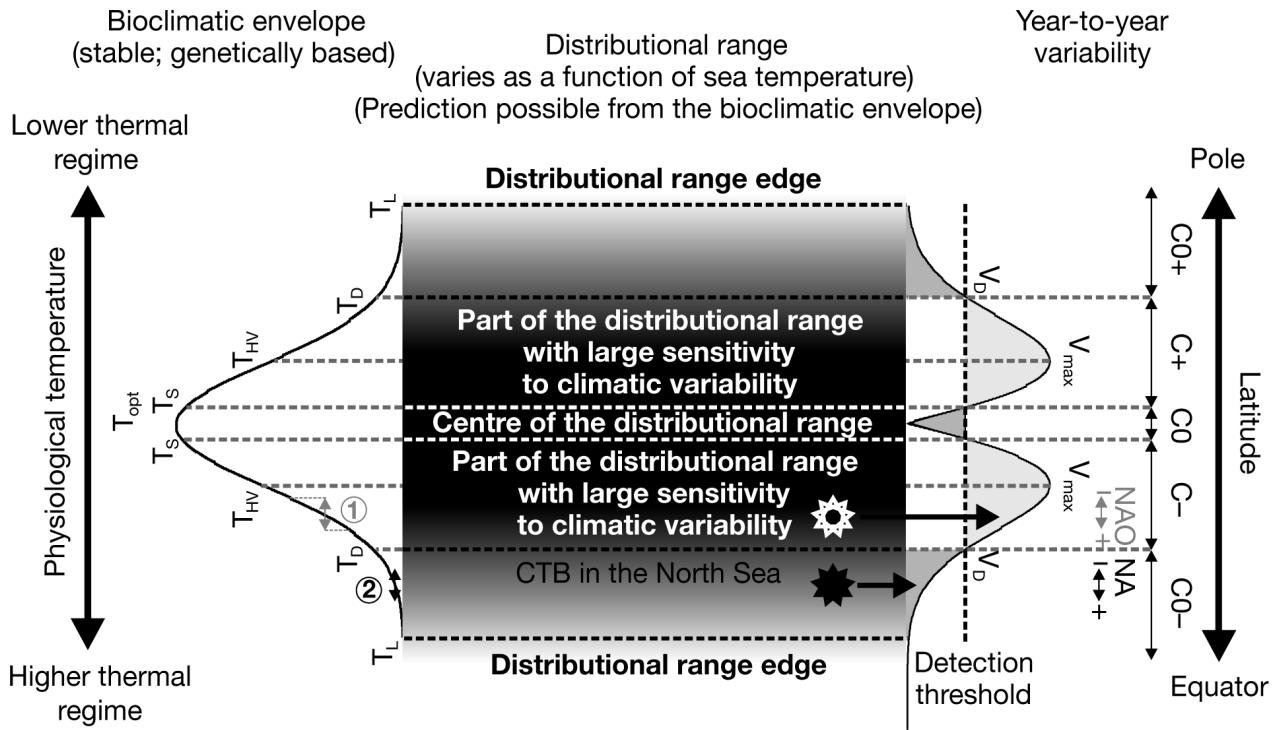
Bioclimatic envelope (stable; genetically based)

Distributional range (varies as a function of sea temperature) (Prediction possible from the bioclimatic envelope)

Year-to-year variability

Lower thermal regime

Pole

Distributional range edge

$T_L$

$T_D$

$T_{HV}$

$T_{opt}$

$T_S$

$T_S$

$T_{HV}$

$T_D$

$T_L$

Physiological temperature

①

②

$V_D$

$V_{max}$

$V_{max}$

$V_D$

C0+

C+

C0

C–

C0–

NAO – +

NA – +

Latitude

Part of the distributional range with large sensitivity to climatic variability

Centre of the distributional range

Part of the distributional range with large sensitivity to climatic variability

CTB in the North Sea

Distributional range edge

Higher thermal regime

Detection threshold

Equator